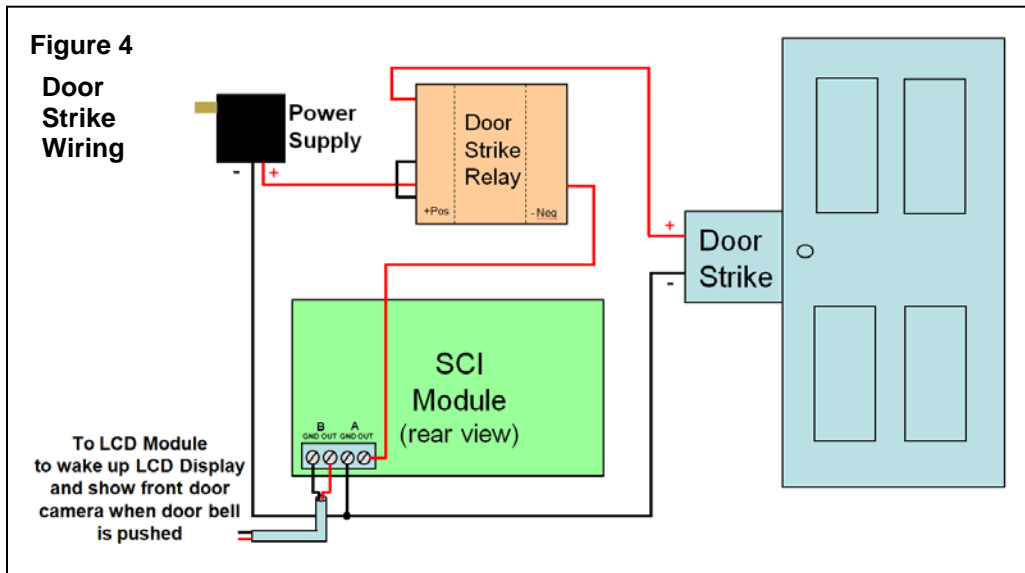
Figure 4

Door Strike Wiring

Power Supply

-

+

Door Strike Relay

+Pos

-Neg

+

Door Strike

-

SCI Module (rear view)

B GND OUT

A GND OUT

To LCD Module to wake up LCD Display and show front door camera when door bell is pushed